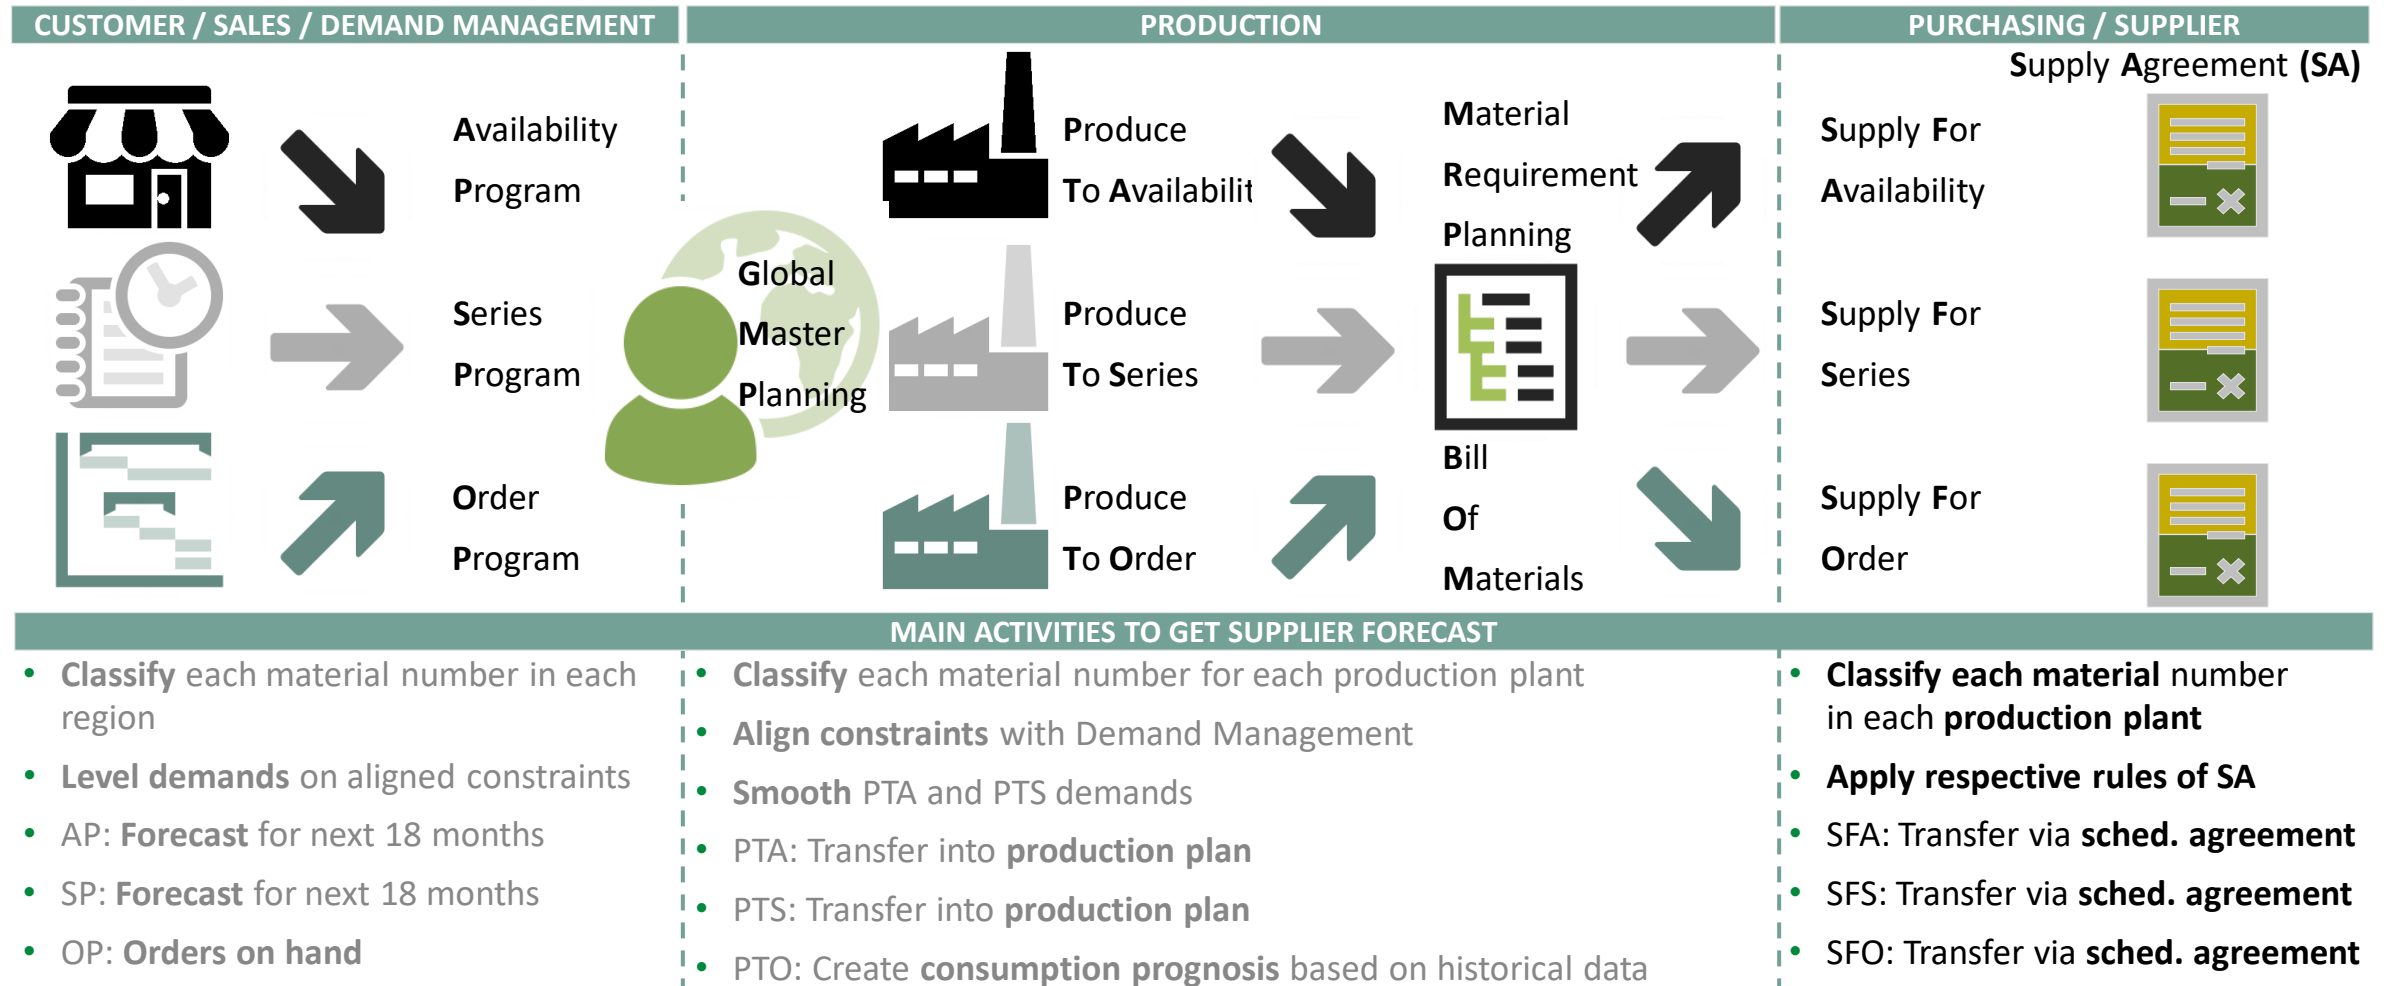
CUSTOMER / SALES / DEMAND MANAGEMENT

Availability Program

Series Program

Order Program

PRODUCTION

Global Master Planning

Produce To Availabilit

Produce To Series

Produce To Order

Material Requirement Planning

Bill Of Materials

PURCHASING / SUPPLIER

Supply Agreement (SA)

Supply For Availability

Supply For Series

Supply For Order

MAIN ACTIVITIES TO GET SUPPLIER FORECAST

- Classify each material number in each region
- Level demands on aligned constraints
- AP: Forecast for next 18 months
- SP: Forecast for next 18 months
- OP: Orders on hand

- Classify each material number for each production plant
- Align constraints with Demand Management
- Smooth PTA and PTS demands
- PTA: Transfer into production plan
- PTS: Transfer into production plan
- PTO: Create consumption prognosis based on historical data

- Classify each material number in each production plant
- Apply respective rules of SA
- SFA: Transfer via sched. agreement
- SFS: Transfer via sched. agreement
- SFO: Transfer via sched. agreement